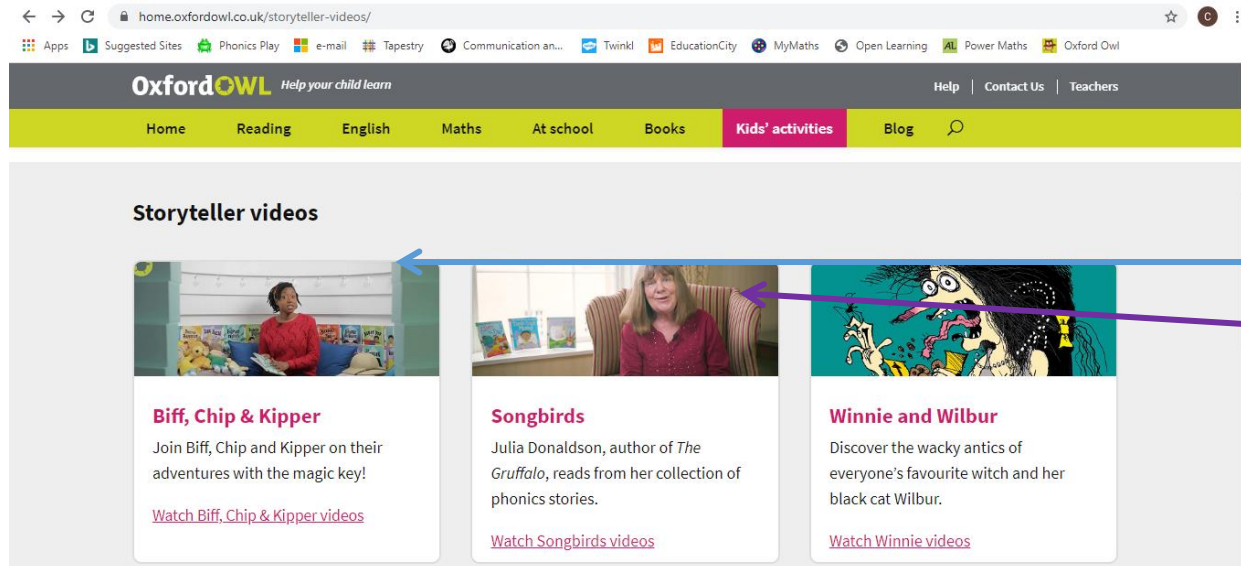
home.oxfordowl.co.uk/storyteller-videos/

Apps Suggested Sites Phonics Play e-mail Tapestry Communication an... Twinkl EducationCity MyMaths Open Learning Power Maths Oxford Owl

Oxford OWL Help your child learn

Help | Contact Us | Teachers

Home Reading English Maths At school Books Kids' activities Blog

Storyteller videos

Biff, Chip & Kipper

Join Biff, Chip and Kipper on their adventures with the magic key!

Watch Biff, Chip & Kipper videos

Songbirds

Julia Donaldson, author of *The Gruffalo*, reads from her collection of phonics stories.

Watch Songbirds videos

Winnie and Wilbur

Discover the wacky antics of everyone's favourite witch and her black cat Wilbur.

Watch Winnie videos